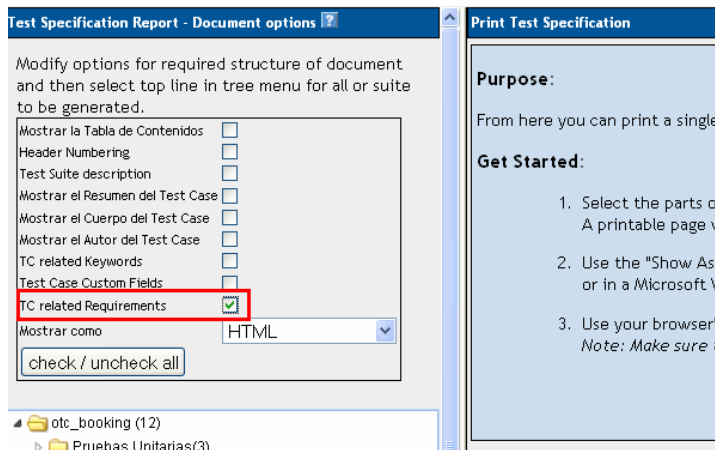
Test Specification Report - Document options ?

Modify options for required structure of document and then select top line in tree menu for all or suite to be generated.

| | |
|---|---|
| Mostrar la Tabla de Contenidos | ☐ |
| Header Numbering | ☐ |
| Test Suite description | ☐ |
| Mostrar el Resumen del Test Case | ☐ |
| Mostrar el Cuerpo del Test Case | ☐ |
| Mostrar el Autor del Test Case | ☐ |
| TC related Keywords | ☐ |
| Test Case Custom Fields | ☐ |
| TC related Requirements | ☑ |
| Mostrar como | HTML |

check / uncheck all

otc_booking (12)
Pruebas Unitarias(3)

Print Test Specification

Purpose:

From here you can print a single

Get Started:

1. Select the parts o A printable page v

2. Use the "Show As or in a Microsoft V

3. Use your browser' Note: Make sure